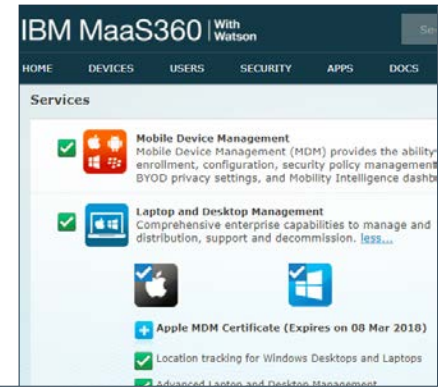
IBM MaaS360 | With Watson

Se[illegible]

HOME DEVICES USERS SECURITY APPS DOCS

Services

Mobile Device Management
Mobile Device Management (MDM) provides the ability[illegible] enrollment, configuration, security policy management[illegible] BYOD privacy settings, and Mobility Intelligence dashb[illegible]

Laptop and Desktop Management
Comprehensive enterprise capabilities to manage and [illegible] distribution, support and decommission. less...

Apple MDM Certificate (Expires on 08 Mar 2018)

Location tracking for Windows Desktops and Laptops

Advanced Laptop and Desktop Management